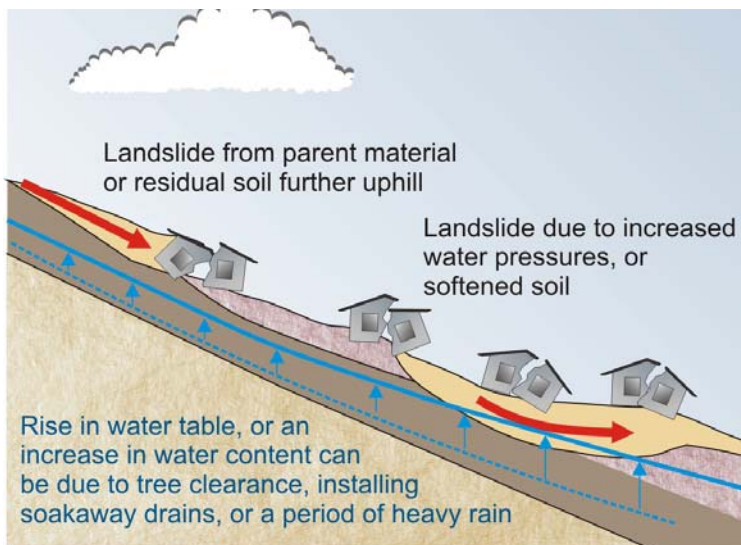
Landslide from parent material or residual soil further uphill

Landslide due to increased water pressures, or softened soil

Rise in water table, or an increase in water content can be due to tree clearance, installing soakaway drains, or a period of heavy rain